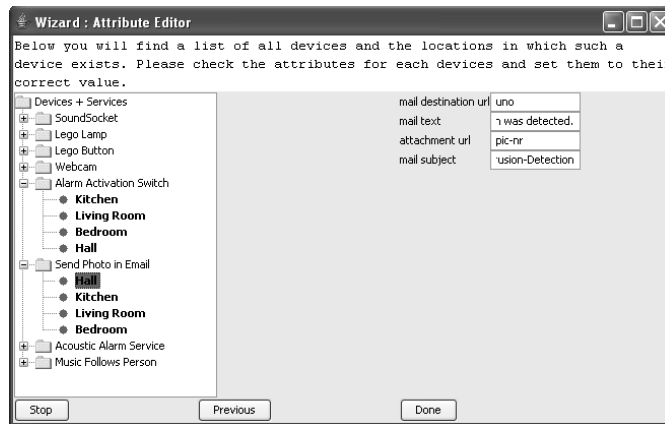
Wizard : Attribute Editor

Below you will find a list of all devices and the locations in which such a device exists. Please check the attributes for each devices and set them to thei correct value.

Devices + Services
SoundSocket
Lego Lamp
Lego Button
Webcam
Alarm Activation Switch
Kitchen
Living Room
Bedroom
Hall
Send Photo in Email
Hall
Kitchen
Living Room
Bedroom
Acoustic Alarm Service
Music Follows Person

| mail destination url | uno |
|---|---|
| mail text | ι was detected. |
| attachment url | pic-nr |
| mail subject | ·usion-Detection |

Stop
Previous
Done